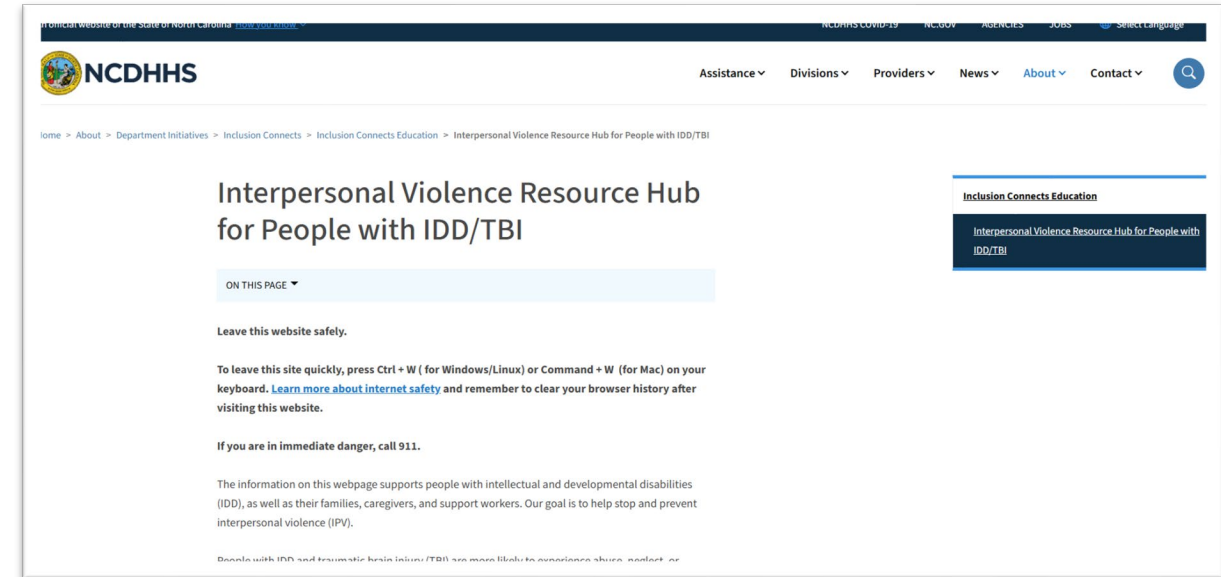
n official website of the State of North Carolina How you know

NCDHHS COVID-19 NC.GOV AGENCIES JOBS Select Language

NCDHHS

Assistance Divisions Providers News About Contact

lome > About > Department Initiatives > Inclusion Connects > Inclusion Connects Education > Interpersonal Violence Resource Hub for People with IDD/TBI

Interpersonal Violence Resource Hub for People with IDD/TBI

ON THIS PAGE

Leave this website safely.

To leave this site quickly, press Ctrl + W ( for Windows/Linux) or Command + W (for Mac) on your keyboard. Learn more about internet safety and remember to clear your browser history after visiting this website.

If you are in immediate danger, call 911.

The information on this webpage supports people with intellectual and developmental disabilities (IDD), as well as their families, caregivers, and support workers. Our goal is to help stop and prevent interpersonal violence (IPV).

People with IDD and traumatic brain injury (TBI) are more likely to experience abuse, neglect, or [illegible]

Inclusion Connects Education

Interpersonal Violence Resource Hub for People with IDD/TBI